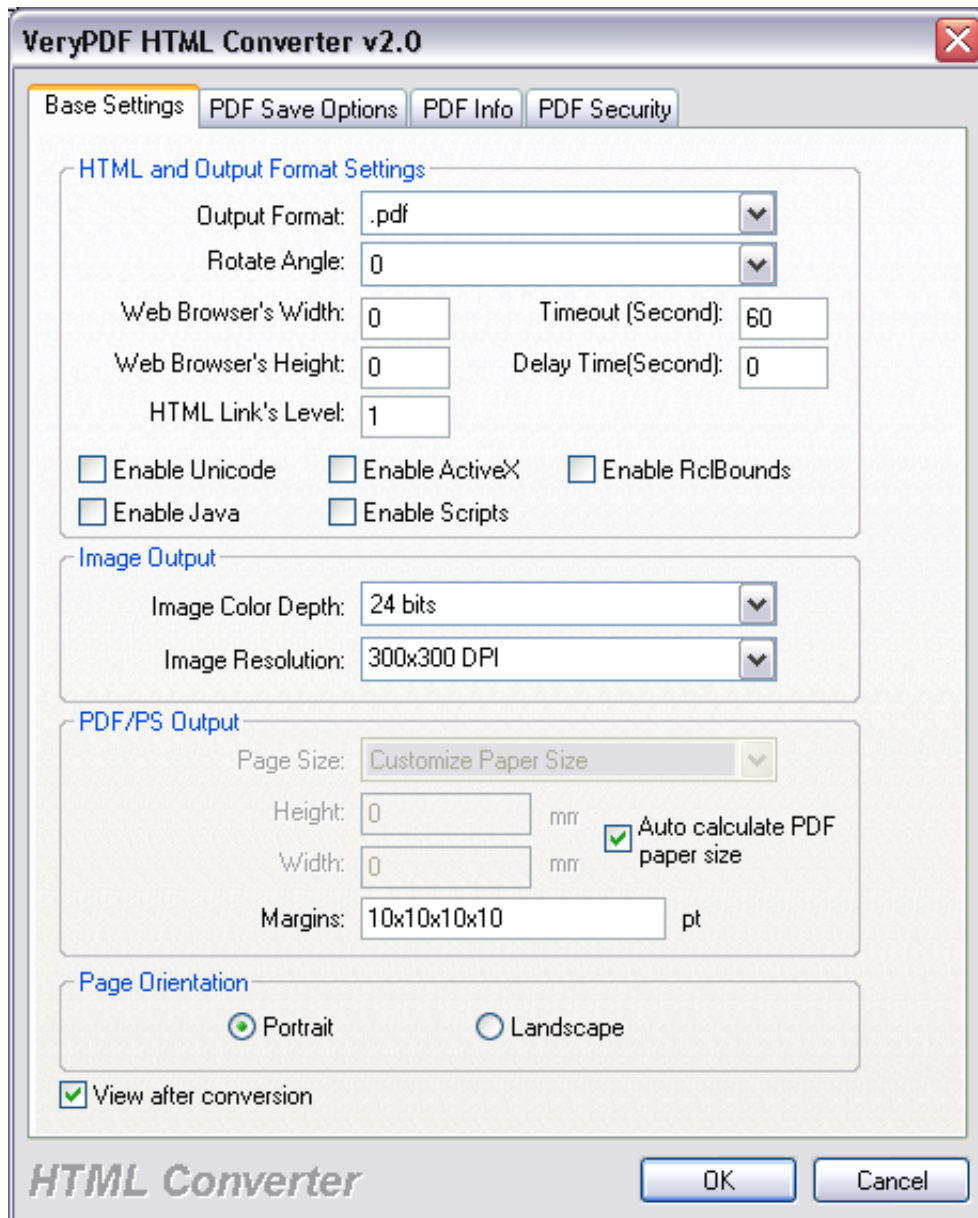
VeryPDF HTML Converter v2.0

Base Settings | PDF Save Options | PDF Info | PDF Security

HTML and Output Format Settings

Output Format: .pdf

Rotate Angle: 0

Web Browser's Width: 0

Timeout (Second): 60

Web Browser's Height: 0

Delay Time(Second): 0

HTML Link's Level: 1

Enable Unicode

Enable ActiveX

Enable RclBounds

Enable Java

Enable Scripts

Image Output

Image Color Depth: 24 bits

Image Resolution: 300x300 DPI

PDF/PS Output

Page Size: Customize Paper Size

Height: 0 mm

Auto calculate PDF paper size

Width: 0 mm

Margins: 10x10x10x10 pt

Page Orientation

Portrait

Landscape

View after conversion

HTML Converter

OK

Cancel